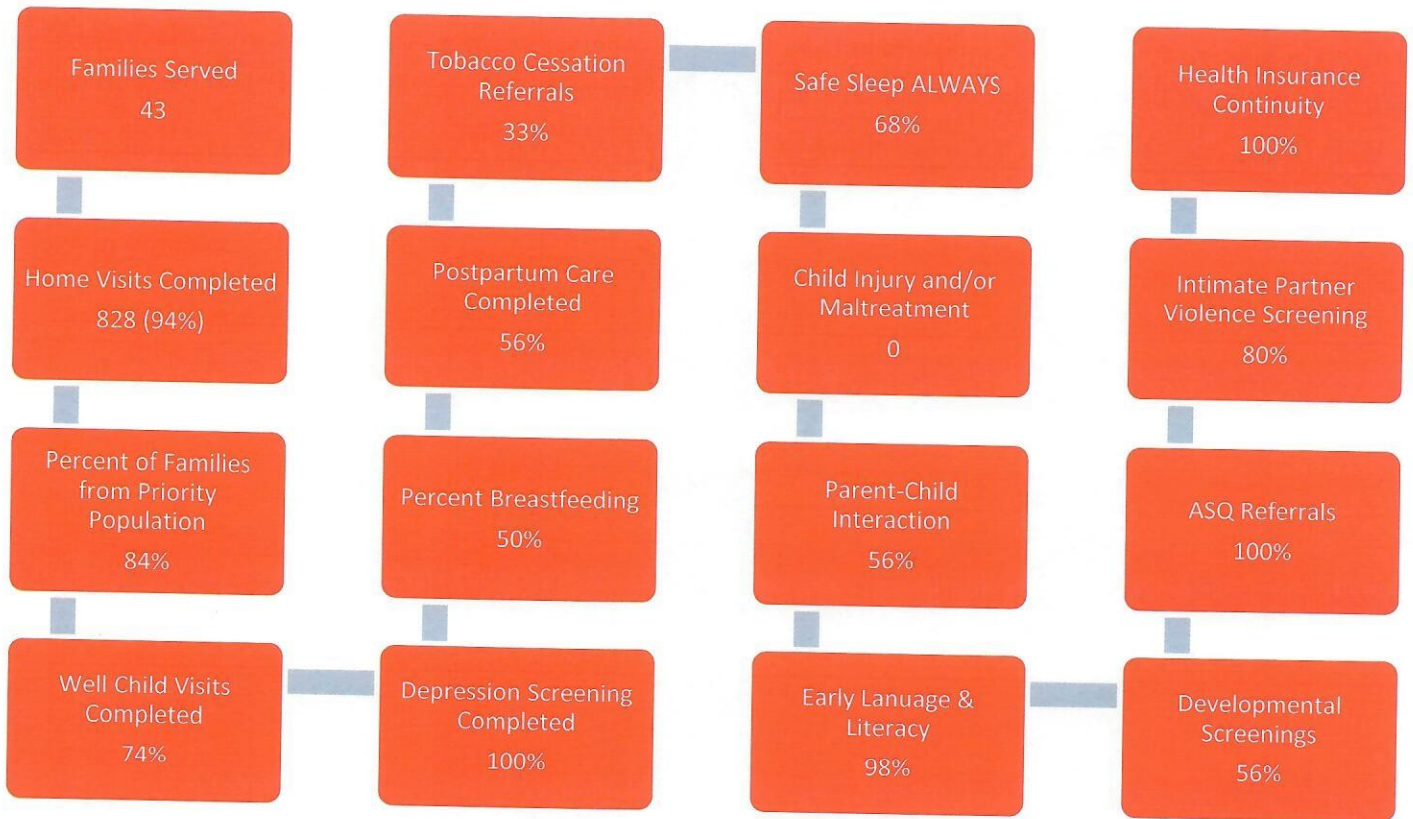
Families Served
43

Home Visits Completed
828 (94%)

Percent of Families from Priority Population
84%

Well Child Visits Completed
74%

Depression Screening Completed
100%

Percent Breastfeeding
50%

Postpartum Care Completed
56%

Tobacco Cessation Referrals
33%

Safe Sleep ALWAYS
68%

Child Injury and/or Maltreatment
0

Parent-Child Interaction
56%

Early Lanuage & Literacy
98%

Developmental Screenings
56%

ASQ Referrals
100%

Intimate Partner Violence Screening
80%

Health Insurance Continuity
100%